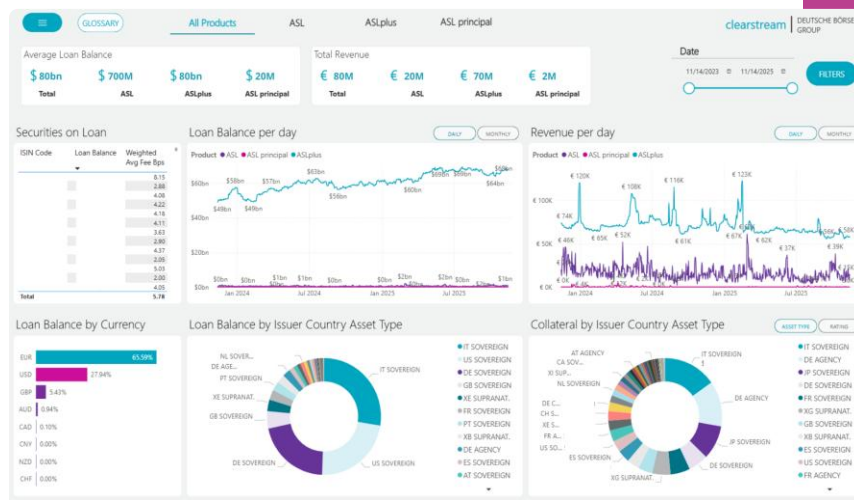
GLOSSARY

All Products ASL ASLplus ASL principal

clearstream DEUTSCHE BÖRSE GROUP

Average Loan Balance

| $ 80bn | $ 700M | $ 80bn | $ 20M |
|---|---|---|---|
| Total | ASL | ASLplus | ASL principal |

Total Revenue

| € 80M | € 20M | € 70M | € 2M |
|---|---|---|---|
| Total | ASL | ASLplus | ASL principal |

Date

11/14/2023 11/14/2025

FILTERS

Securities on Loan

| ISIN Code | Loan Balance | Weighted Avg Fee Bps |
|---|---|---|
| | | 8.15 |
| | | 2.86 |
| | | 4.08 |
| | | 4.22 |
| | | 4.18 |
| | | 4.11 |
| | | 3.63 |
| | | 2.80 |
| | | 4.57 |
| | | 2.05 |
| | | 5.03 |
| | | 2.00 |
| | | 4.05 |
| Total | | 5.78 |

Loan Balance per day

DAILY MONTHLY

Product ● ASL ● ASL principal ● ASLplus

$60bn $40bn $20bn $0bn

$58bn $57bn $63bn $68bn $68bn $68bn $67bn $49bn $59bn $60bn $64bn $0bn $0bn $1bn $0bn $1bn $1bn $0bn $2bn $2bn $1bn $1bn

Jan 2024 Jul 2024 Jan 2025 Jul 2025

Revenue per day

DAILY MONTHLY

Product ● ASL ● ASL principal ● ASLplus

€ 100K € 50K € 0K

€ 120K € 116K € 116K € 123K € 74K € 46K € 52K € 67K € 62K € 65K € 61K € 62K € 57K € 53K € 45K € 7K

Jan 2024 Jul 2024 Jan 2025 Jul 2025

Loan Balance by Currency

| EUR | 65.59% |
|---|---|
| USD | 27.84% |
| GBP | 5.43% |
| AUD | 0.84% |
| CAD | 0.10% |
| CNY | 0.00% |
| NZD | 0.00% |
| CHF | 0.00% |

Loan Balance by Issuer Country Asset Type

NL SOVER... DE AGE... PT SOVEREIGN XE SUPRANAT... GB SOVEREIGN DE SOVEREIGN IT SOVEREIGN US SOVEREIGN

● IT SOVEREIGN ● US SOVEREIGN ● DE SOVEREIGN ● GB SOVEREIGN ● XE SUPRANAT. ● FR SOVEREIGN ● PT SOVEREIGN ● XK SUPRANAT. ● DE AGENCY ● ES SOVEREIGN ● AT SOVEREIGN

Collateral by Issuer Country Asset Type

ASSET TYPE RATING

AT AGENCY CA SOV... XI SUP... NL SOVEREIGN DE C... CH S... US S... FR A... US SOV... ES SOVEREIGN XG SUPRANAT. IT SOVEREIGN DE AGENCY JP SOVEREIGN DE SOVEREIGN

● IT SOVEREIGN ● DE AGENCY ● JP SOVEREIGN ● DE SOVEREIGN ● FR SOVEREIGN ● XG SUPRANAT. ● GB SOVEREIGN ● XK SUPRANAT. ● ES SOVEREIGN ● US SOVEREIGN ● FR AGENCY